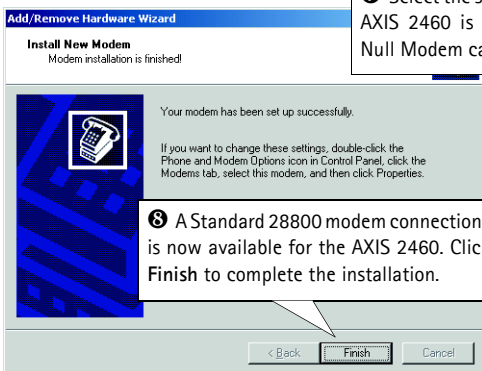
Add/Remove Hardware Wizard

Install New Modem
Modem installation is finished!

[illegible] Select the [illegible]
AXIS 2460 is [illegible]
Null Modem ca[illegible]

Your modem has been set up successfully.

If you want to change these settings, double-click the Phone and Modem Options icon in Control Panel, click the Modems tab, select this modem, and then click Properties.

❽ A Standard 28800 modem connection is now available for the AXIS 2460. Clic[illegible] Finish to complete the installation.

< Back
Finish
Cancel